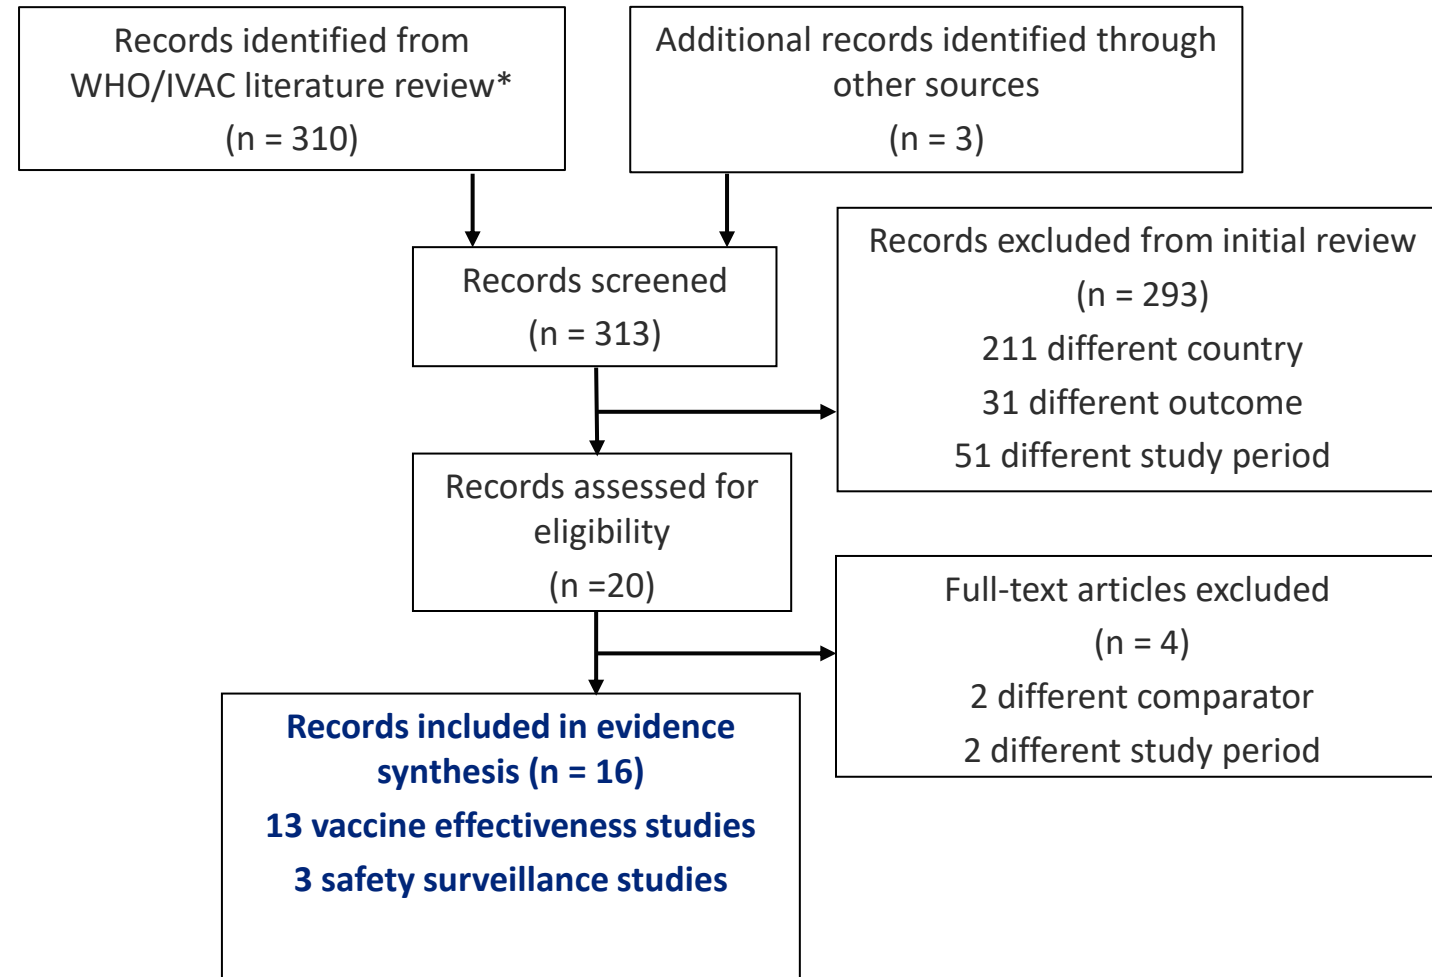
Records identified from WHO/IVAC literature review*
(n = 310)

Additional records identified through other sources
(n = 3)

Records screened
(n = 313)

Records excluded from initial review
(n = 293)
211 different country
31 different outcome
51 different study period

Records assessed for eligibility
(n =20)

Full-text articles excluded
(n = 4)
2 different comparator
2 different study period

Records included in evidence synthesis (n = 16)
13 vaccine effectiveness studies
3 safety surveillance studies